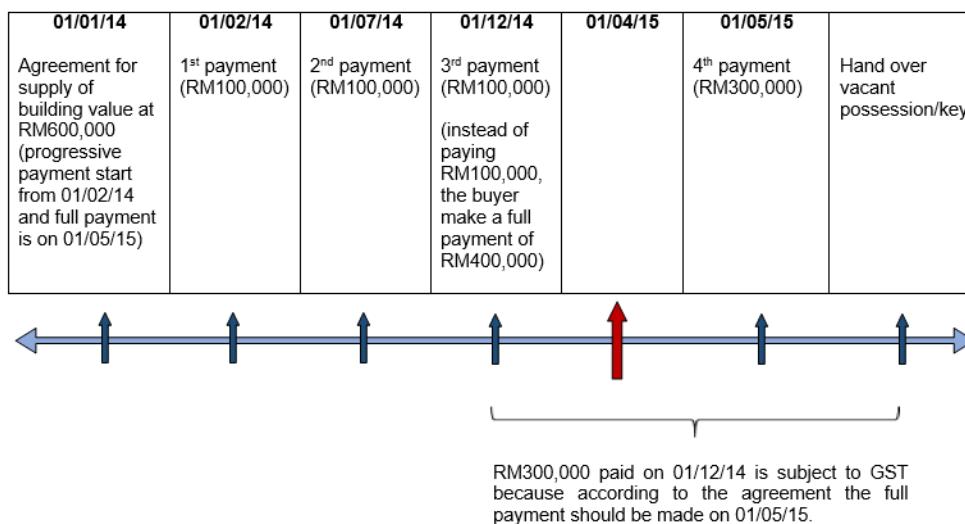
| 01/01/14 | 01/02/14 | 01/07/14 | 01/12/14 | 01/04/15 | 01/05/15 | |
|---|---|---|---|---|---|---|
| Agreement for supply of building value at RM600,000 (progressive payment start from 01/02/14 and full payment is on 01/05/15) | 1$^{st}$ payment (RM100,000) | 2$^{nd}$ payment (RM100,000) | 3$^{rd}$ payment (RM100,000) (instead of paying RM100,000, the buyer make a full payment of RM400,000) | | 4$^{th}$ payment (RM300,000) | Hand over vacant possession/key |

RM300,000 paid on 01/12/14 is subject to GST because according to the agreement the full payment should be made on 01/05/15.